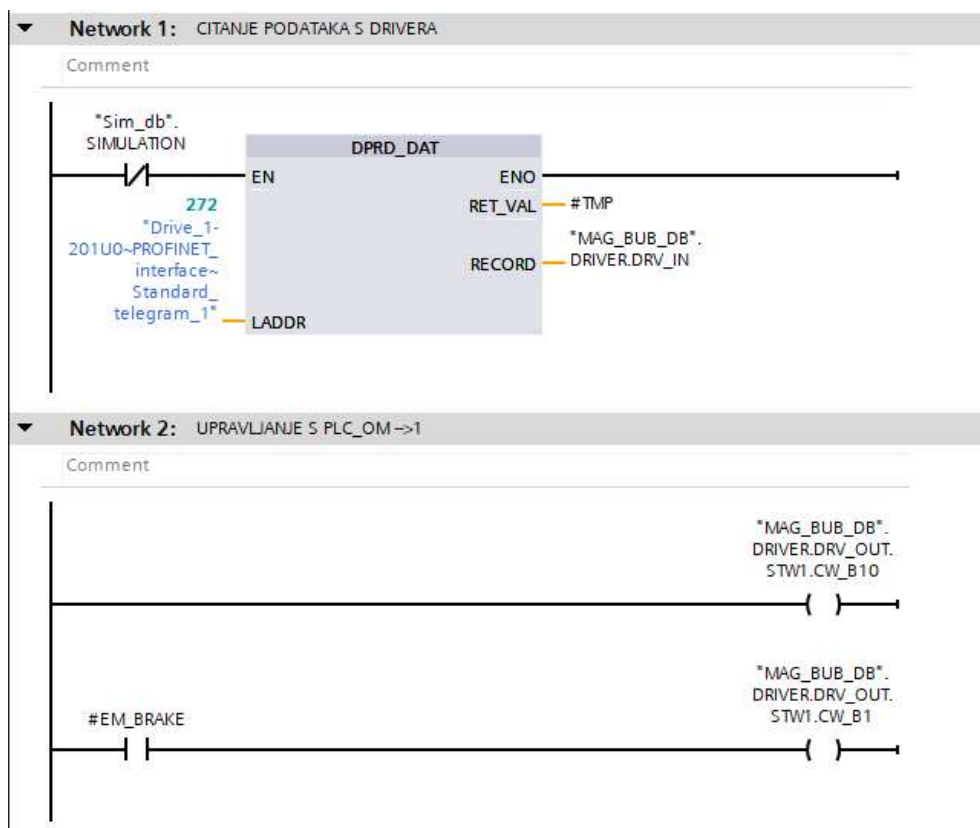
Network 1: CITANJE PODATAKA S DRIVERA

Comment

"Sim_db".
SIMULATION

DPRD_DAT

EN

ENO

272
"Drive_1-201U0~PROFINET_interface~Standard_telegram_1"

RET_VAL

#TMP

"MAG_BUB_DB".
DRIVER.DRV_IN

RECORD

LADDR

Network 2: UPRAVLJANJE S PLC_OM-->1

Comment

"MAG_BUB_DB".
DRIVER.DRV_OUT.
STW1.CW_B10

"MAG_BUB_DB".
DRIVER.DRV_OUT.
STW1.CW_B1

#EM_BRAKE